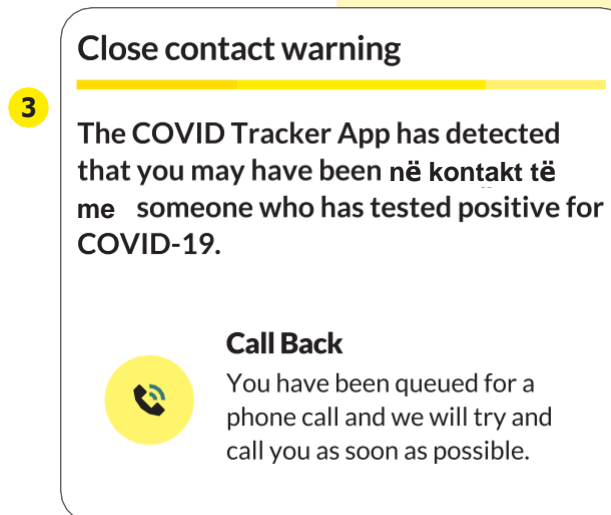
Close contact warning

3

The COVID Tracker App has detected that you may have been në kontakt të me someone who has tested positive for COVID-19.

Call Back

You have been queued for a phone call and we will try and call you as soon as possible.